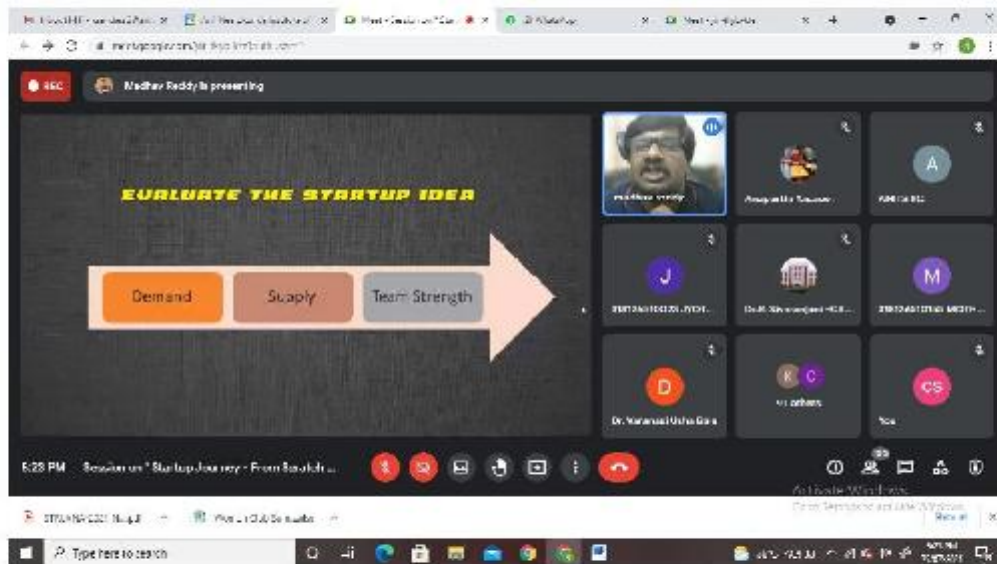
REC

Madhav Reddy is presenting

EVALUATE THE STARTUP IDEA

Demand

Supply

Team Strength

Madhav Reddy

A

J

M

D

Dr. Yamanuri Usha Rani

K C

CS

You

6:23 PM

Session on " Startup Journey - From Scratch ...

Activate Windows

Go to Settings to activate Windows.

Type here to search